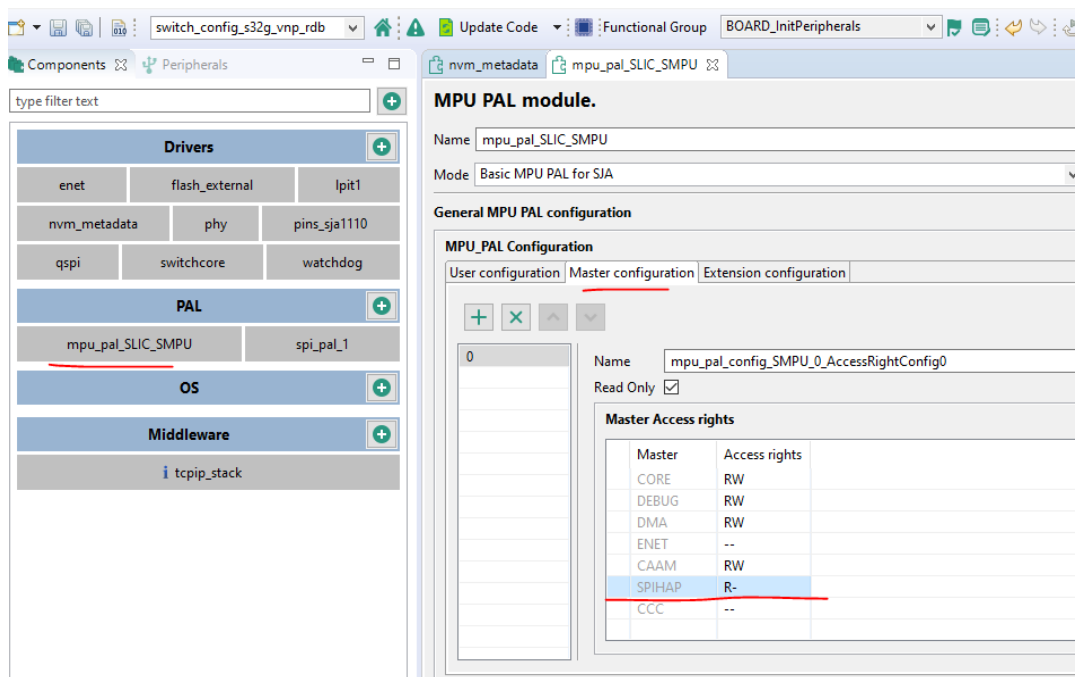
switch_config_s32g_vnp_rdb
Update Code
Functional Group
BOARD_InitPeripherals

Components
Peripherals

type filter text

Drivers
enet
flash_external
lpit1
nvm_metadata
phy
pins_sja1110
qspi
switchcore
watchdog

PAL
mpu_pal_SLIC_SMPU
spi_pal_1

OS

Middleware
tcpip_stack

nvm_metadata
mpu_pal_SLIC_SMPU

MPU PAL module.

Name mpu_pal_SLIC_SMPU
Mode Basic MPU PAL for SJA

General MPU PAL configuration

MPU_PAL Configuration
User configuration
Master configuration
Extension configuration

0

Name mpu_pal_config_SMPU_0_AccessRightConfig0
Read Only

Master Access rights

| Master | Access rights |
|---|---|
| CORE | RW |
| DEBUG | RW |
| DMA | RW |
| ENET | -- |
| CAAM | RW |
| SPIHAP | R- |
| CCC | -- |